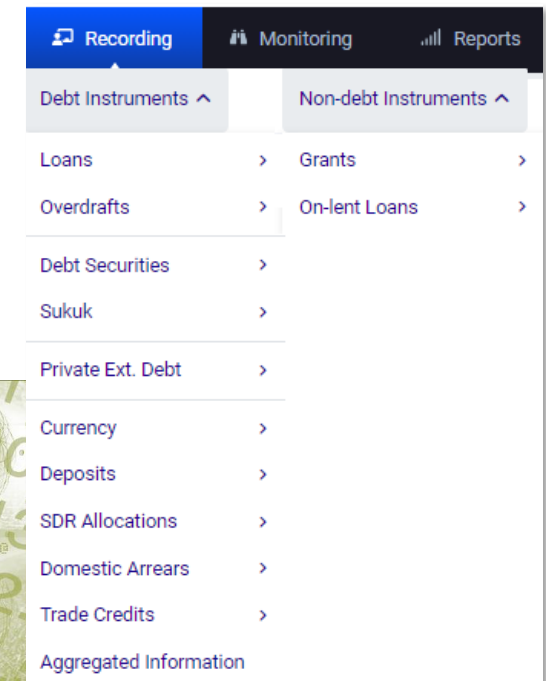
Recording
Monitoring
Reports

Debt Instruments ^

Loans >
Overdrafts >

Debt Securities >
Sukuk >

Private Ext. Debt >

Currency >
Deposits >
SDR Allocations >
Domestic Arrears >
Trade Credits >
Aggregated Information

Non-debt Instruments ^

Grants >
On-lent Loans >